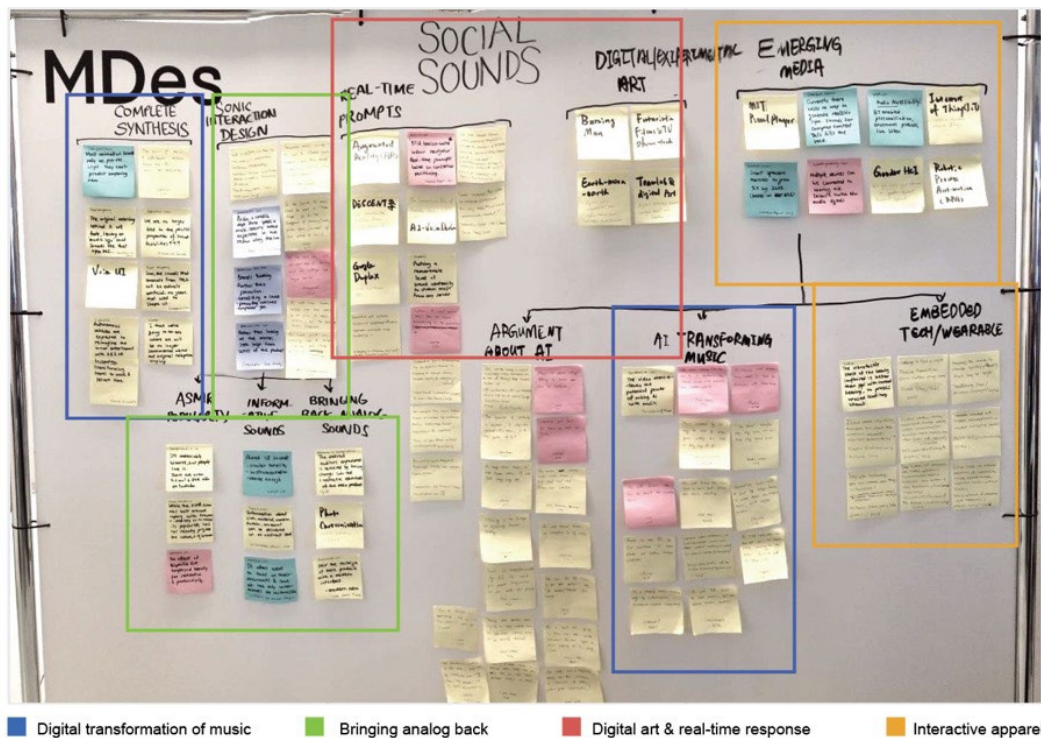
MDes

SOCIAL SOUNDS

COMPLETE SYNTHESIS

SONIC INTERACTION DESIGN

REAL-TIME PROMPTS

DIGITAL/EXPERIMENTAL ART

EMERGING MEDIA

Augmented Reality

DECENT

AI-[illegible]

Google Duplex

Burning Man

Futurism

Earth-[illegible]

Traditional Digital Art

MIT Pixel Player

Gender Hci

Internet of Things

Robot

Vision UI

ARGUMENT ABOUT AI

AI TRANSFORMING MUSIC

EMBEDDED TECH/WEARABLE

ASMR

INFORMATIVE SOUNDS

BRINGING BACK ANALOG SOUNDS

Photo Communication

Digital transformation of music

Bringing analog back

Digital art & real-time response

Interactive appare